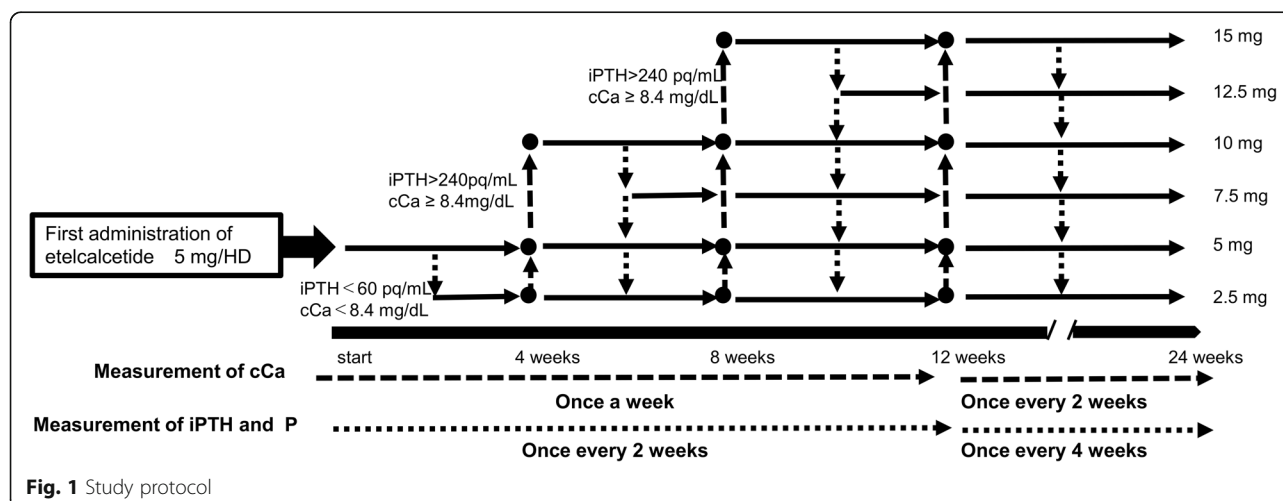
15 mg

iPTH>240 pq/mL
cCa ≥ 8.4 mg/dL

12.5 mg

10 mg

iPTH>240pq/mL
cCa ≥ 8.4mg/dL

7.5 mg

First administration of etelcalcetide 5 mg/HD

5 mg

iPTH < 60 pq/mL
cCa < 8.4 mg/dL

2.5 mg

start
4 weeks
8 weeks
12 weeks
24 weeks

Measurement of cCa
Once a week
Once every 2 weeks

Measurement of iPTH and P
Once every 2 weeks
Once every 4 weeks

Fig. 1 Study protocol